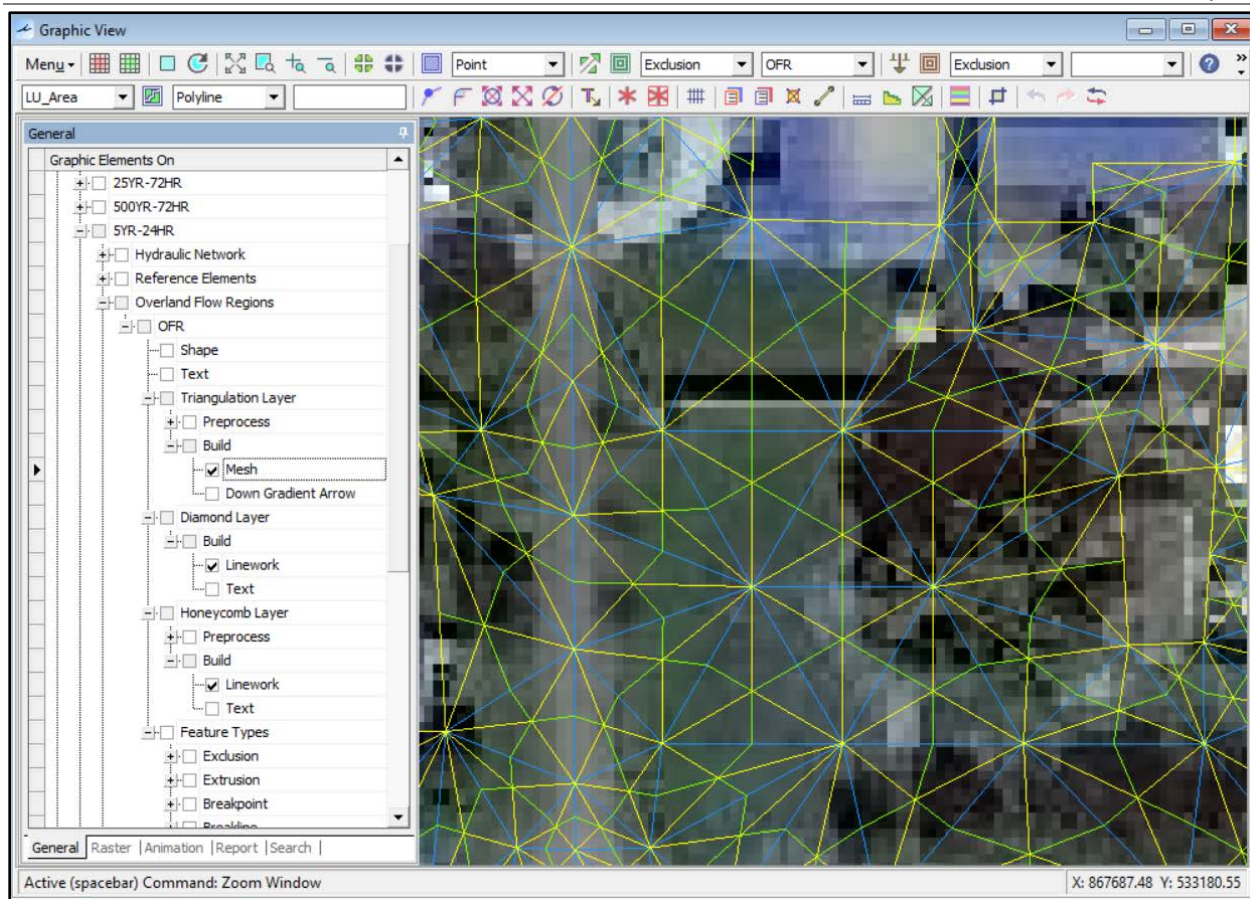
Graphic View

Menu

Point

Exclusion

OFR

Exclusion

LU_Area

Polyline

General

Graphic Elements On

25YR-72HR
500YR-72HR
5YR-24HR
Hydraulic Network
Reference Elements
Overland Flow Regions
OFR
Shape
Text
Triangulation Layer
Preprocess
Build
Mesh
Down Gradient Arrow
Diamond Layer
Build
Linework
Text
Honeycomb Layer
Preprocess
Build
Linework
Text
Feature Types
Exclusion
Extrusion
Breakpoint
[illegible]

General | Raster | Animation | Report | Search |

Active (spacebar) Command: Zoom Window

X: 867687.48 Y: 533180.55